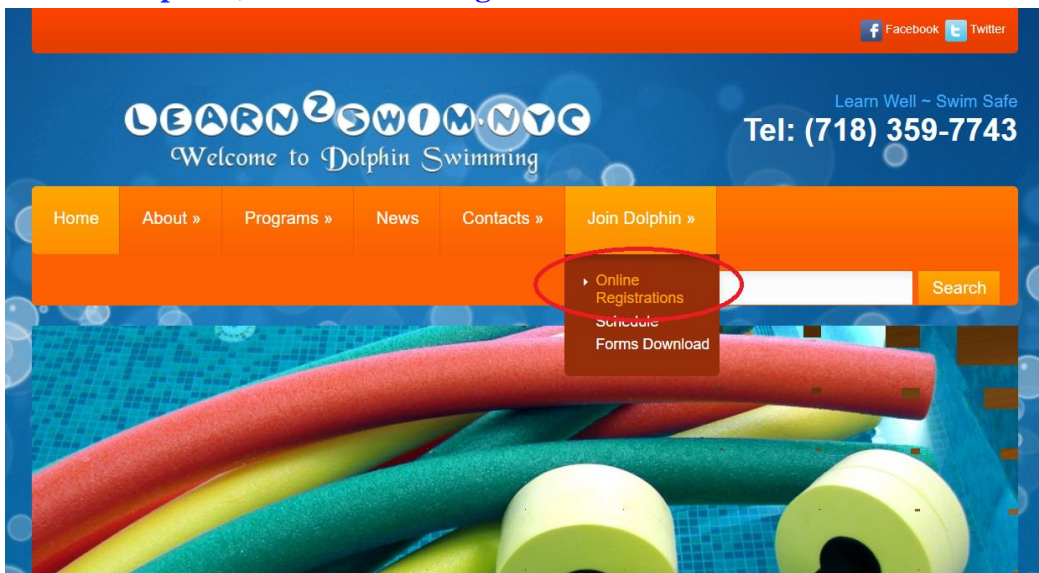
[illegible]

Facebook Twitter

LEARN2SWIM.NYC
Welcome to Dolphin Swimming

Learn Well ~ Swim Safe
Tel: (718) 359-7743

Home About » Programs » News Contacts » Join Dolphin »

Online Registrations
Schedule
Forms Download

Search